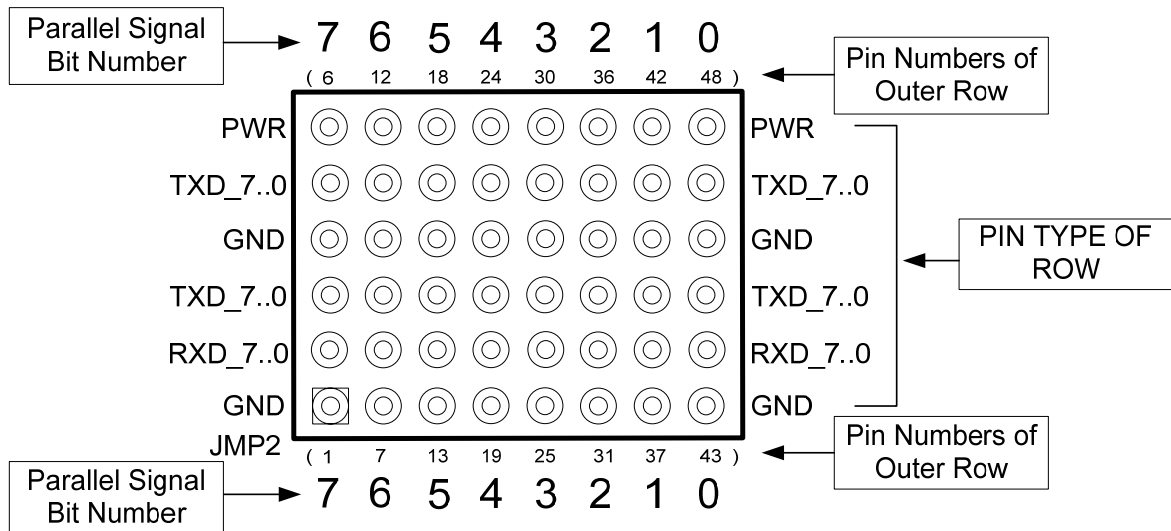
Parallel Signal Bit Number

7 6 5 4 3 2 1 0

( 6 12 18 24 30 36 42 48 )

Pin Numbers of Outer Row

PWR PWR

TXD_7..0 TXD_7..0

GND GND

PIN TYPE OF ROW

TXD_7..0 TXD_7..0

RXD_7..0 RXD_7..0

GND GND

JMP2

( 1 7 13 19 25 31 37 43 )

Pin Numbers of Outer Row

Parallel Signal Bit Number

7 6 5 4 3 2 1 0